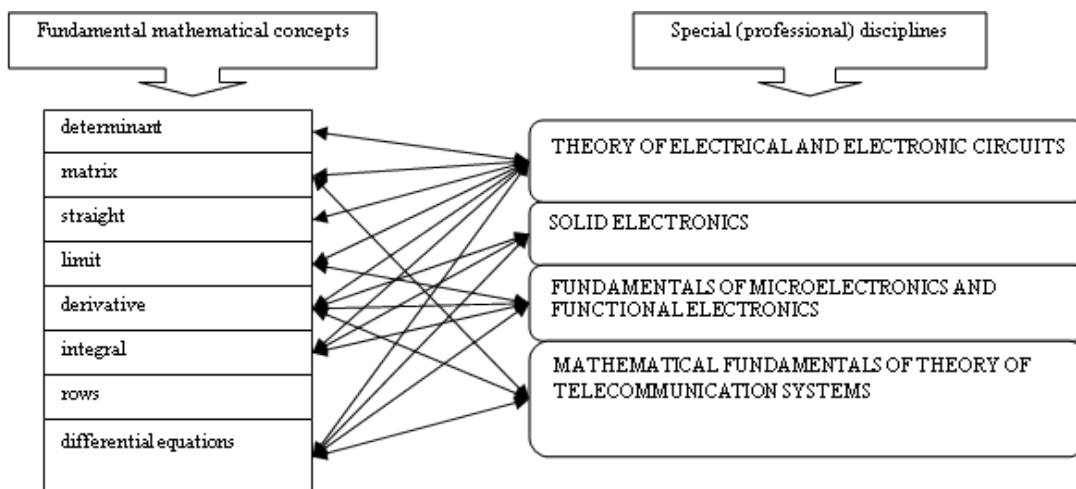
Fundamental mathematical concepts

Special (professional) disciplines

determinant
matrix
straight
limit
derivative
integral
rows
differential equations

THEORY OF ELECTRICAL AND ELECTRONIC CIRCUITS

SOLID ELECTRONICS

FUNDAMENTALS OF MICROELECTRONICS AND FUNCTIONAL ELECTRONICS

MATHEMATICAL FUNDAMENTALS OF THEORY OF TELECOMMUNICATION SYSTEMS